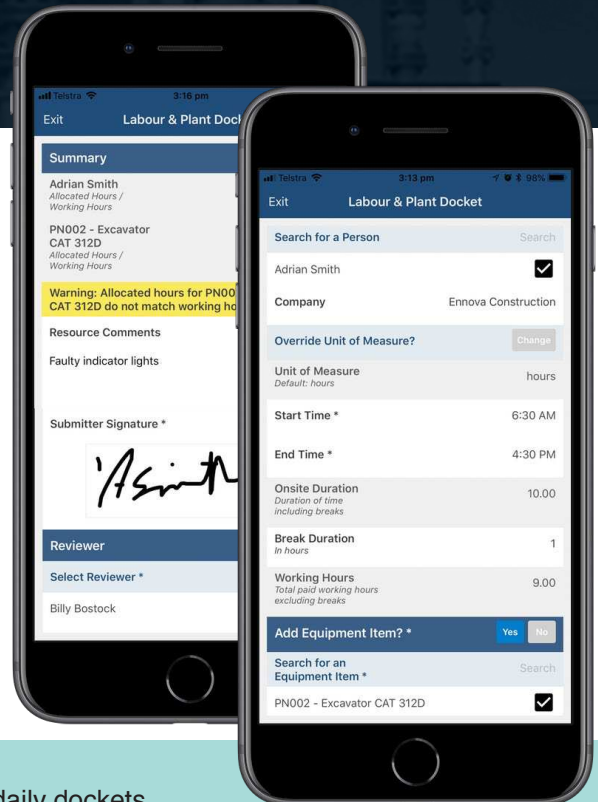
Telstra 3:16 pm

Exit Labour & Plant Dock

Summary

Adrian Smith
Allocated Hours / Working Hours

PN002 - Excavator CAT 312D
Allocated Hours / Working Hours

Warning: Allocated hours for PN00 CAT 312D do not match working ho

Resource Comments

Faulty indicator lights

Submitter Signature *

Reviewer

Select Reviewer *

Billy Bostock

Telstra 3:13 pm 98%

Exit Labour & Plant Docket

Search for a Person Search

Adrian Smith

Company Ennova Construction

Override Unit of Measure? Change

Unit of Measure
Default: hours
hours

Start Time * 6:30 AM

End Time * 4:30 PM

Onsite Duration
Duration of time including breaks
10.00

Break Duration
In hours
1

Working Hours
Total paid working hours excluding breaks
9.00

Add Equipment Item? * Yes No

Search for an Equipment Item * Search

PN002 - Excavator CAT 312D

daily dockets